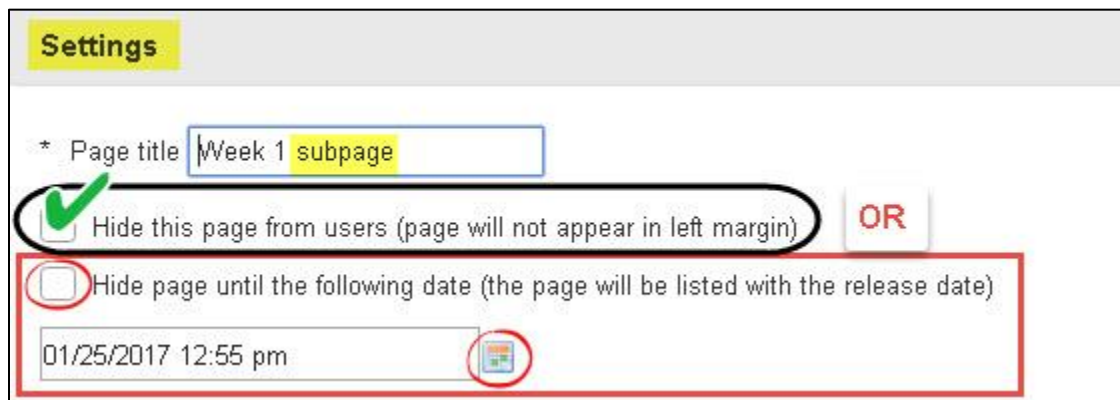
Settings

* Page title Week 1 subpage

Hide this page from users (page will not appear in left margin)

OR

Hide page until the following date (the page will be listed with the release date)

01/25/2017 12:55 pm